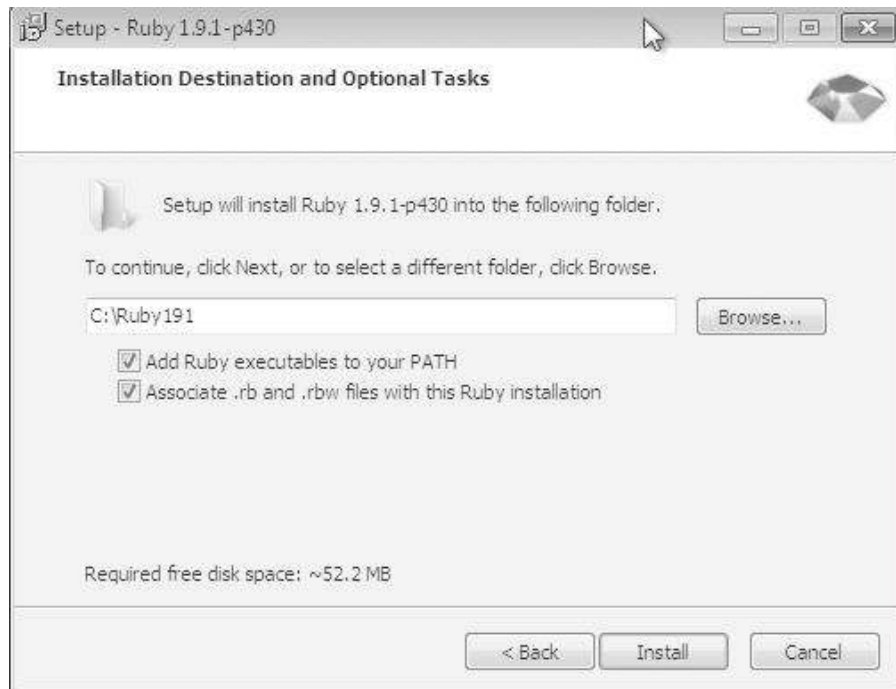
Setup - Ruby 1.9.1-p430

Installation Destination and Optional Tasks

Setup will install Ruby 1.9.1-p430 into the following folder.

To continue, click Next, or to select a different folder, click Browse.

C:\Ruby191

Browse...

Add Ruby executables to your PATH

Associate .rb and .rbw files with this Ruby installation

Required free disk space: ~52.2 MB

< Back

Install

Cancel